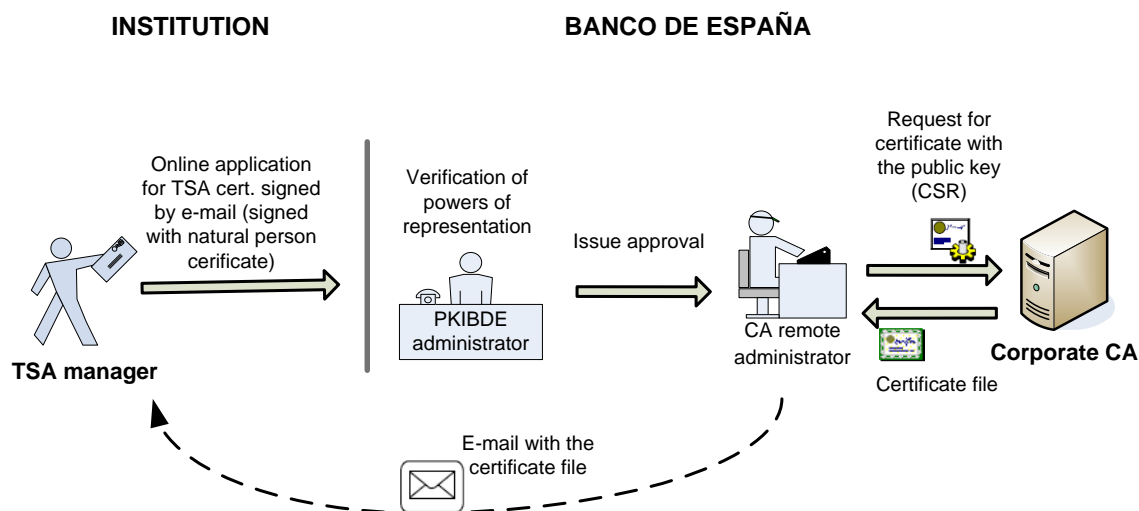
INSTITUTION

BANCO DE ESPAÑA

Online application for TSA cert. signed by e-mail (signed with natural person cerificate)

TSA manager

Verification of powers of representation

PKIBDE administrator

Issue approval

CA remote administrator

Request for certificate with the public key (CSR)

Corporate CA

Certificate file

E-mail with the certificate file